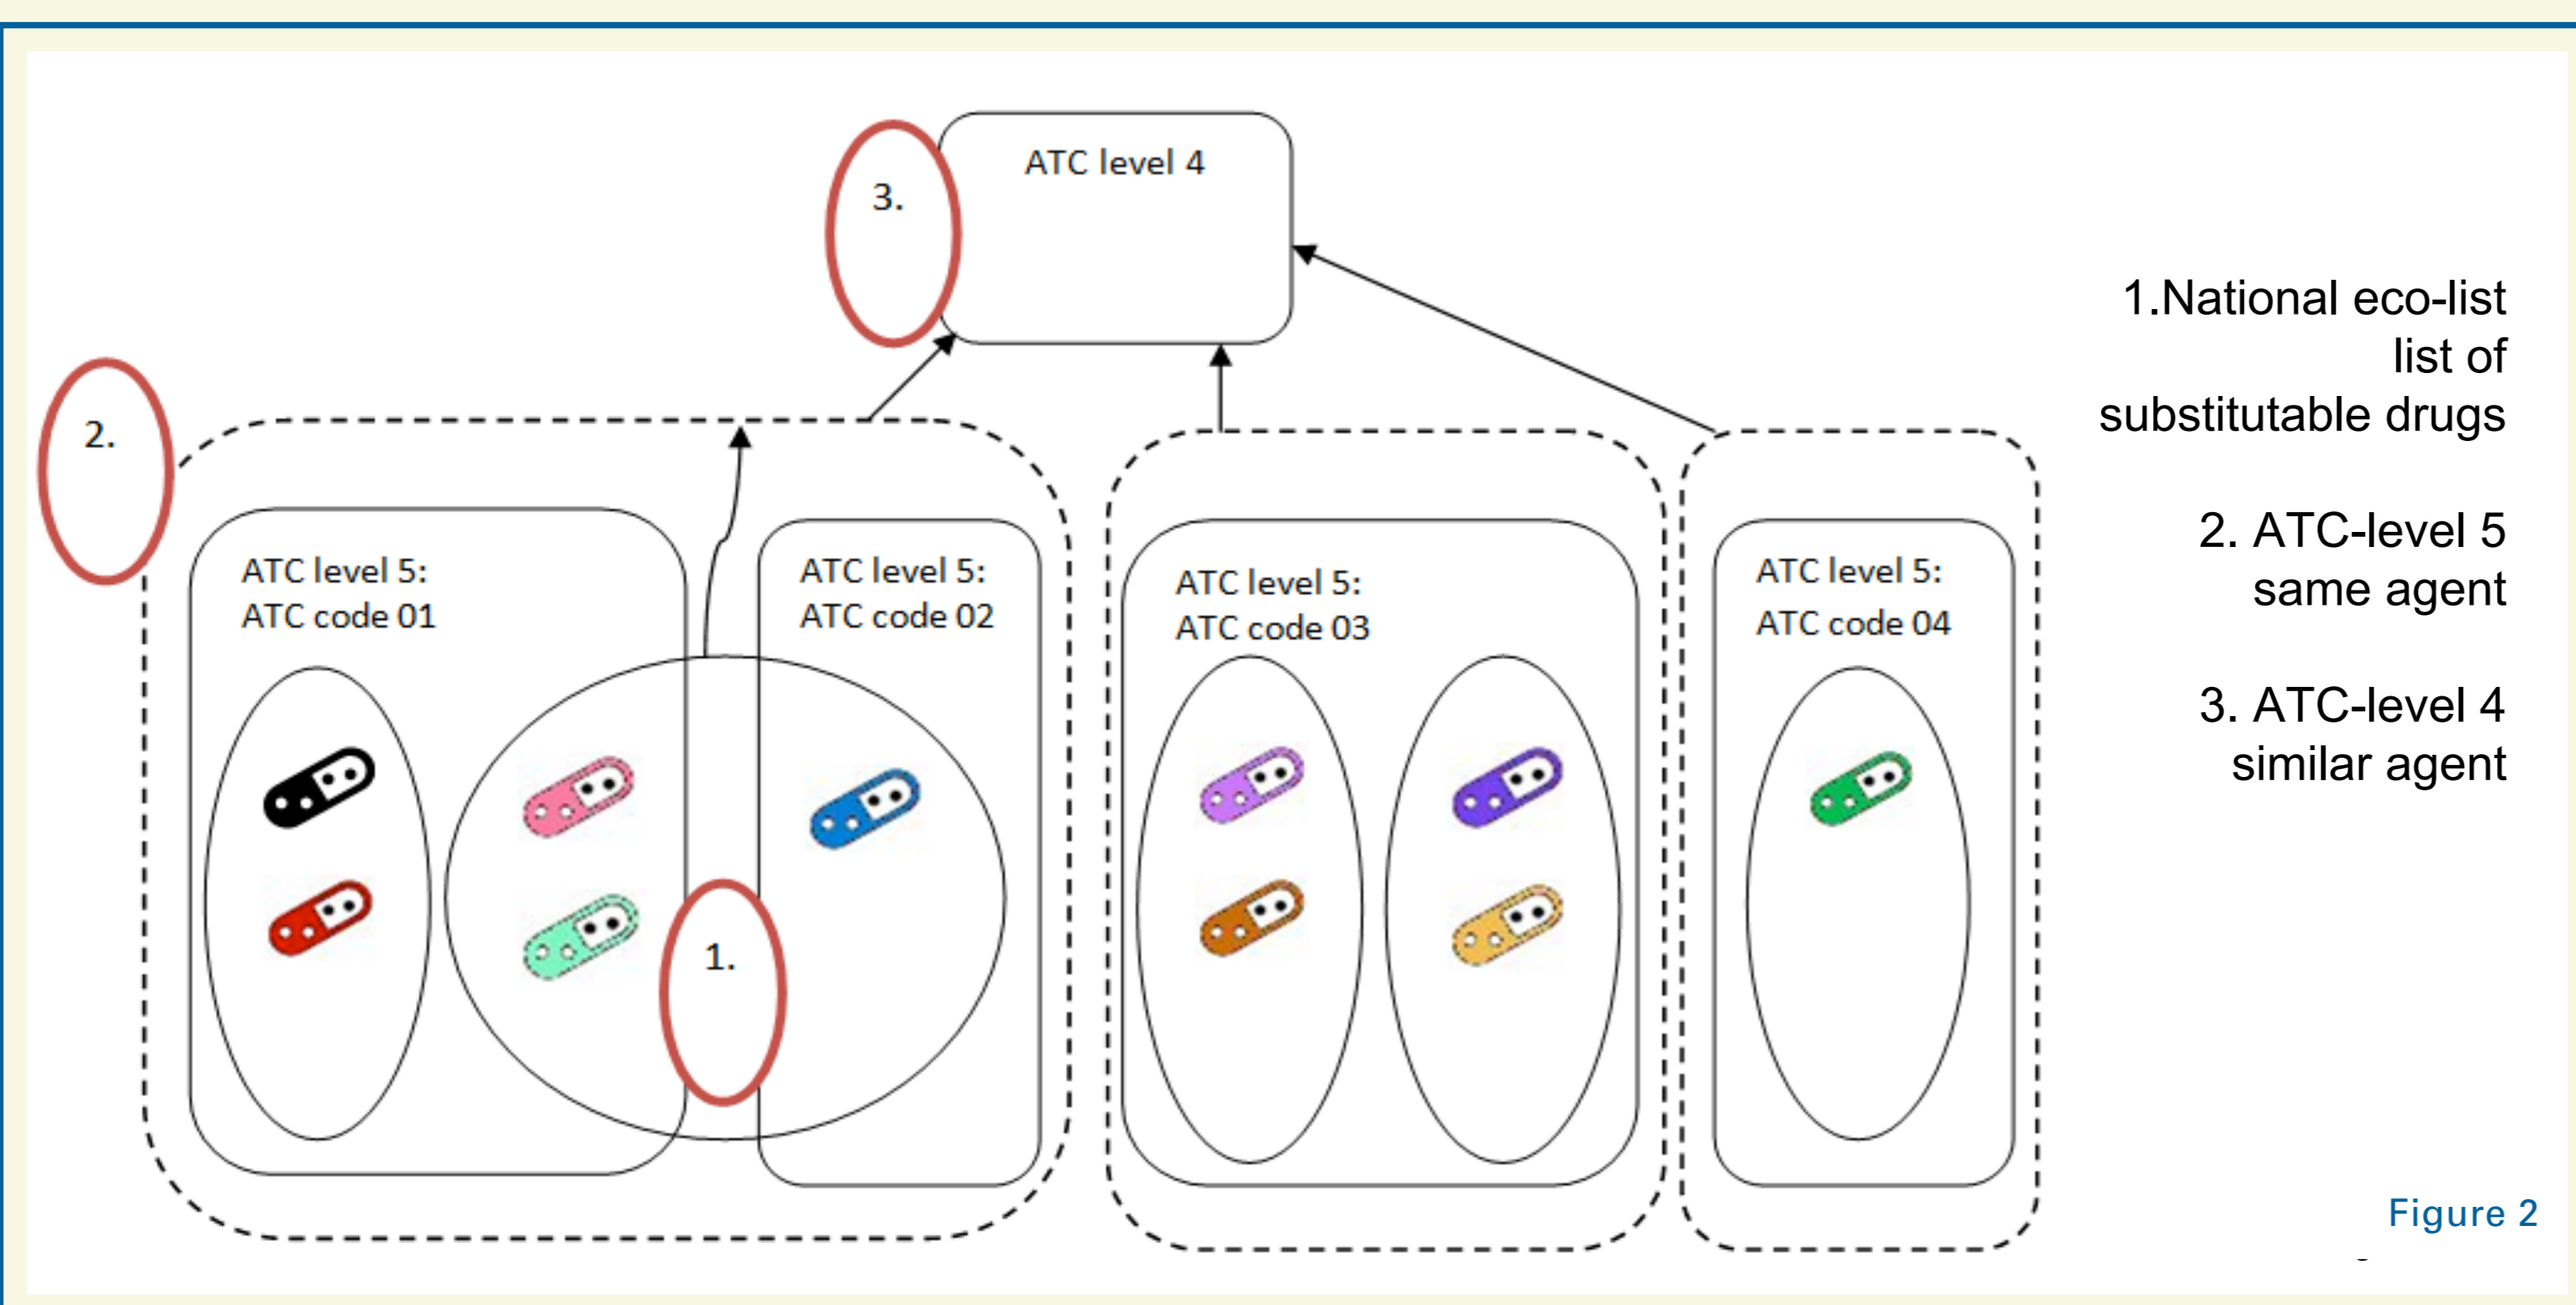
3.

ATC level 4

2.

ATC level 5:
ATC code 01

ATC level 5:
ATC code 02

1.

ATC level 5:
ATC code 03

ATC level 5:
ATC code 04

1.National eco-list list of substitutable drugs

2. ATC-level 5 same agent

3. ATC-level 4 similar agent

Figure 2